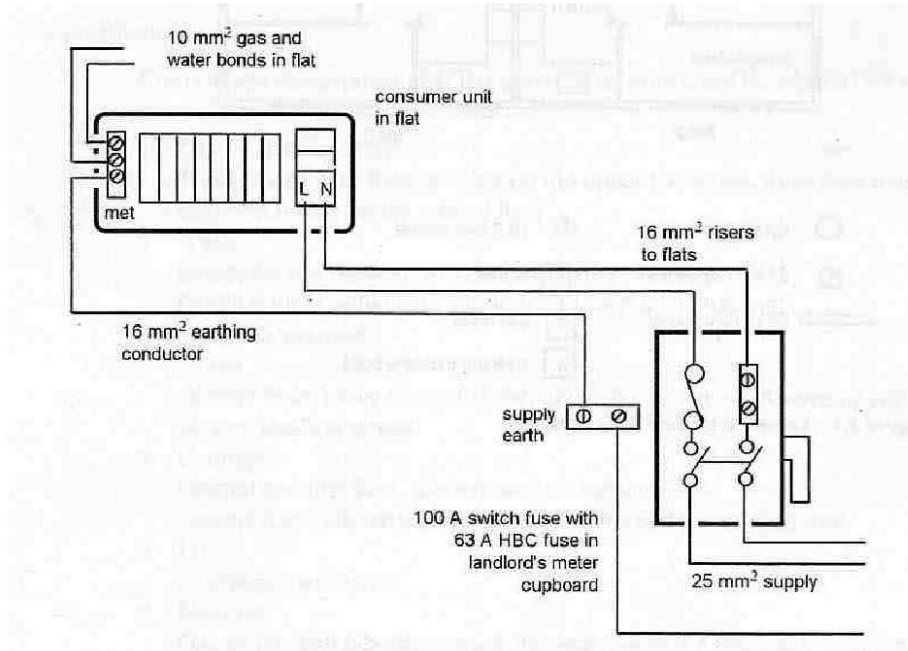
10 mm$^2$ gas and water bonds in flat

consumer unit in flat

met

L N

16 mm$^2$ risers to flats

16 mm$^2$ earthing conductor

supply earth

100 A switch fuse with 63 A HBC fuse in landlord's meter cupboard

25 mm$^2$ supply